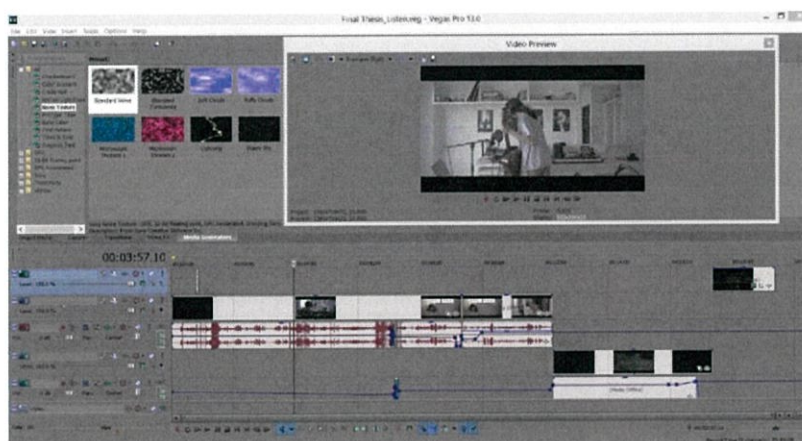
Final Thesis_Listen.veg - Vegas Pro 13.0

File Edit View Insert Tools Options Help

Video Preview

Standard Noise

Blended Turbulence

Soft Clouds

Puffy Clouds

Microwave Shadows 1

Microwave Shadows 2

Galaxy

Starry Sky

Media Generators

00:03:57.10

Noise Offset